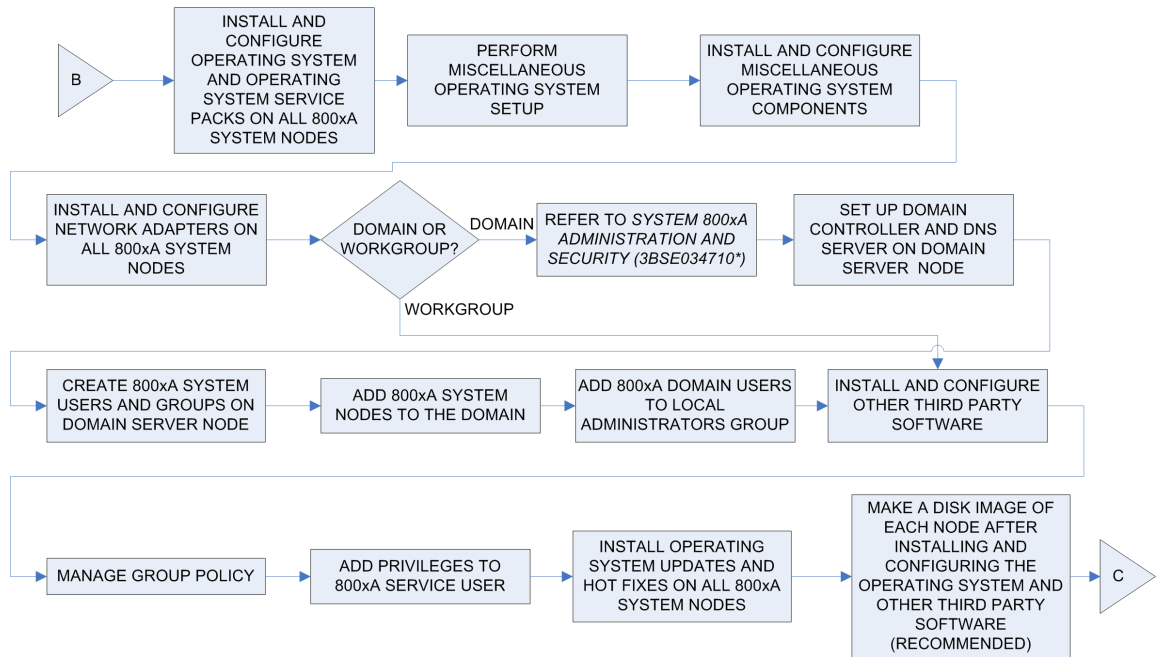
B

INSTALL AND CONFIGURE OPERATING SYSTEM AND OPERATING SYSTEM SERVICE PACKS ON ALL 800xA SYSTEM NODES

PERFORM MISCELLANEOUS OPERATING SYSTEM SETUP

INSTALL AND CONFIGURE MISCELLANEOUS OPERATING SYSTEM COMPONENTS

INSTALL AND CONFIGURE NETWORK ADAPTERS ON ALL 800xA SYSTEM NODES

DOMAIN OR WORKGROUP?

DOMAIN

REFER TO *SYSTEM 800xA ADMINISTRATION AND SECURITY (3BSE034710\*)*

SET UP DOMAIN CONTROLLER AND DNS SERVER ON DOMAIN SERVER NODE

WORKGROUP

CREATE 800xA SYSTEM USERS AND GROUPS ON DOMAIN SERVER NODE

ADD 800xA SYSTEM NODES TO THE DOMAIN

ADD 800xA DOMAIN USERS TO LOCAL ADMINISTRATORS GROUP

INSTALL AND CONFIGURE OTHER THIRD PARTY SOFTWARE

MANAGE GROUP POLICY

ADD PRIVILEGES TO 800xA SERVICE USER

INSTALL OPERATING SYSTEM UPDATES AND HOT FIXES ON ALL 800xA SYSTEM NODES

MAKE A DISK IMAGE OF EACH NODE AFTER INSTALLING AND CONFIGURING THE OPERATING SYSTEM AND OTHER THIRD PARTY SOFTWARE (RECOMMENDED)

C